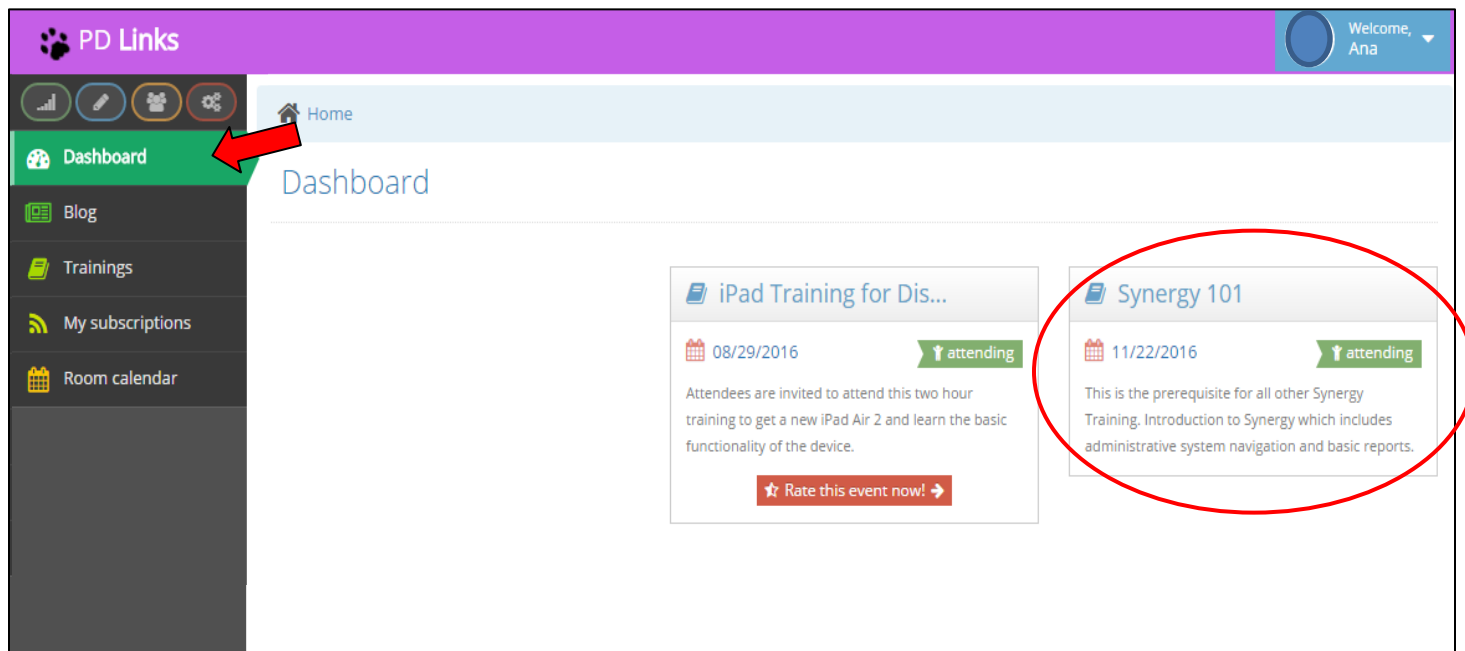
PD Links

Welcome, Ana

Dashboard
Blog
Trainings
My subscriptions
Room calendar

Home

Dashboard

iPad Training for Dis...

08/29/2016

attending

Attendees are invited to attend this two hour training to get a new iPad Air 2 and learn the basic functionality of the device.

Rate this event now!

Synergy 101

11/22/2016

attending

This is the prerequisite for all other Synergy Training. Introduction to Synergy which includes administrative system navigation and basic reports.